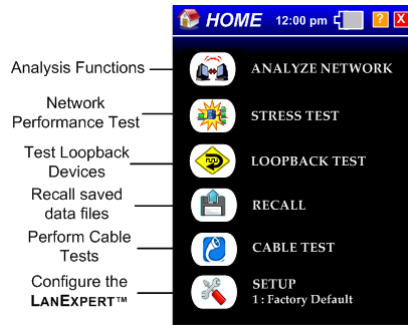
HOME 12:00 pm ? X

Analysis Functions
ANALYZE NETWORK

Network Performance Test
STRESS TEST

Test Loopback Devices
LOOPBACK TEST

Recall saved data files
RECALL

Perform Cable Tests
CABLE TEST

Configure the LANEXPERT™
SETUP
1 : Factory Default